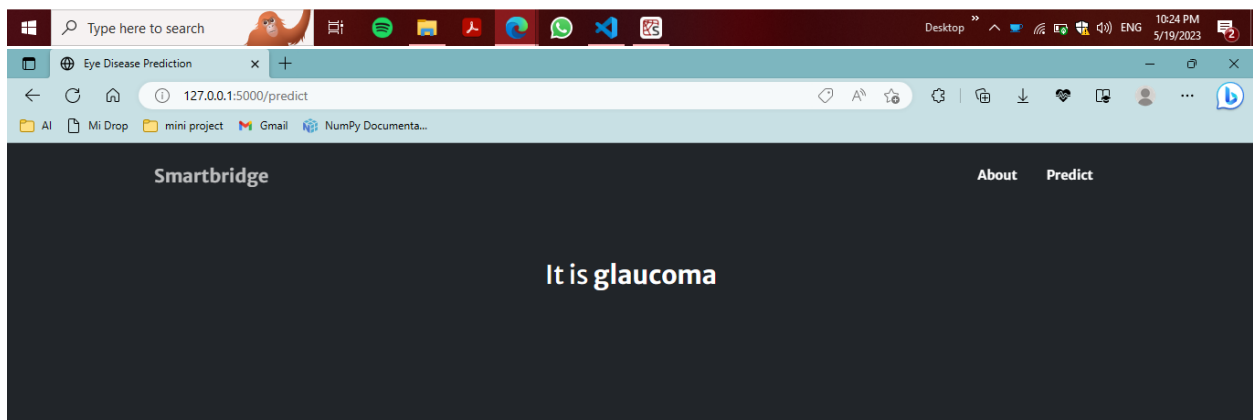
Type here to search

Desktop

ENG

10:24 PM
5/19/2023

2

Eye Disease Prediction

127.0.0.1:5000/predict

AI

Mi Drop

mini project

Gmail

NumPy Documenta...

Smartbridge

About

Predict

It is glaucoma